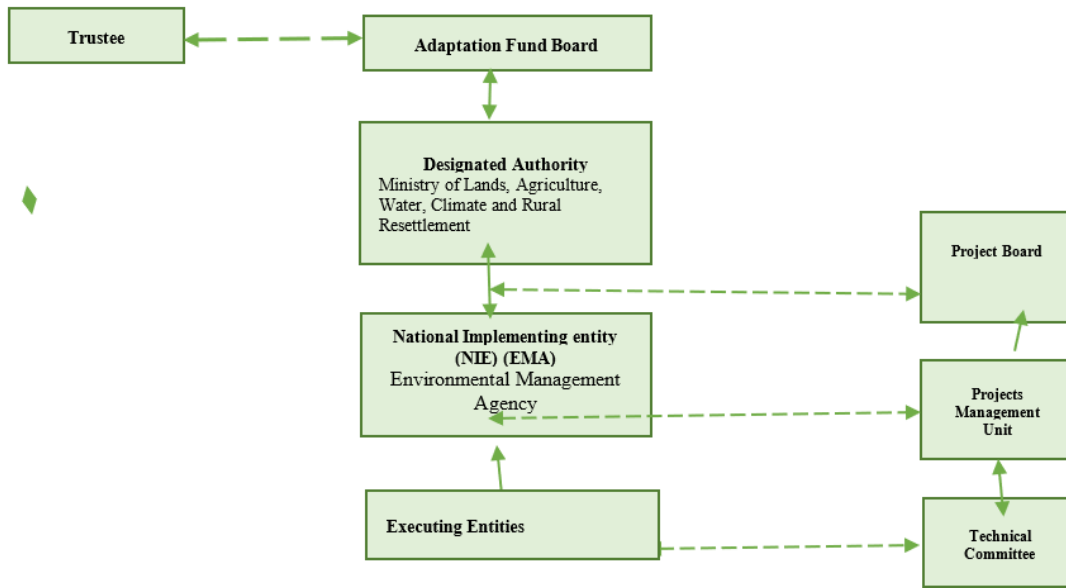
Trustee

Adaptation Fund Board

Designated Authority
Ministry of Lands, Agriculture, Water, Climate and Rural Resettlement

Project Board

National Implementing entity (NIE) (EMA)
Environmental Management Agency

Projects Management Unit

Executing Entities

Technical Committee